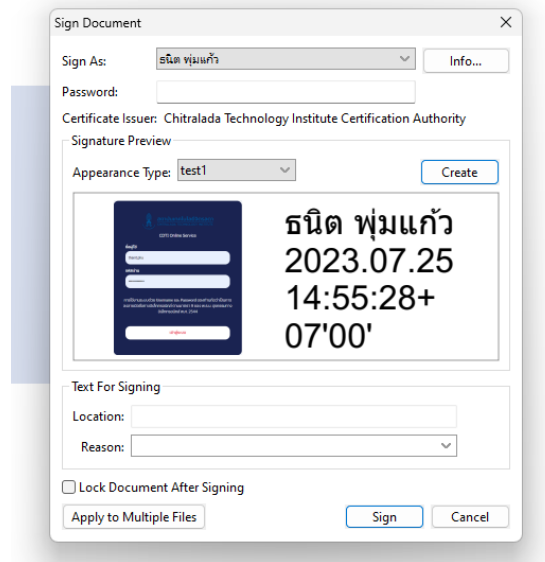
Sign Document

Sign As: ธนิต พุ่มแก้ว

Info...

Password:

Certificate Issuer: Chitralada Technology Institute Certification Authority

Signature Preview

Appearance Type: test1

Create

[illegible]

CDTI Online Service

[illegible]

ธนิต พุ่มแก้ว
2023.07.25
14:55:28+
07'00'

Text For Signing

Location:

Reason:

Lock Document After Signing

Apply to Multiple Files

Sign

Cancel